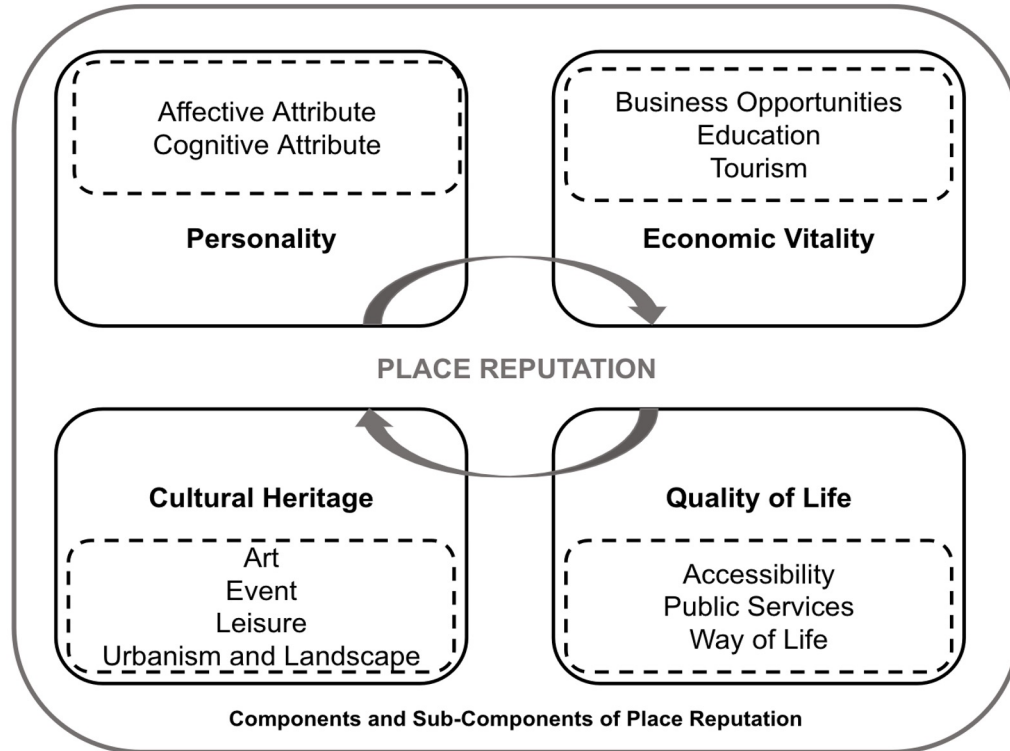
Affective Attribute
Cognitive Attribute

**Personality**

Business Opportunities
Education
Tourism

**Economic Vitality**

PLACE REPUTATION

**Cultural Heritage**

Art
Event
Leisure
Urbanism and Landscape

**Quality of Life**

Accessibility
Public Services
Way of Life

**Components and Sub-Components of Place Reputation**